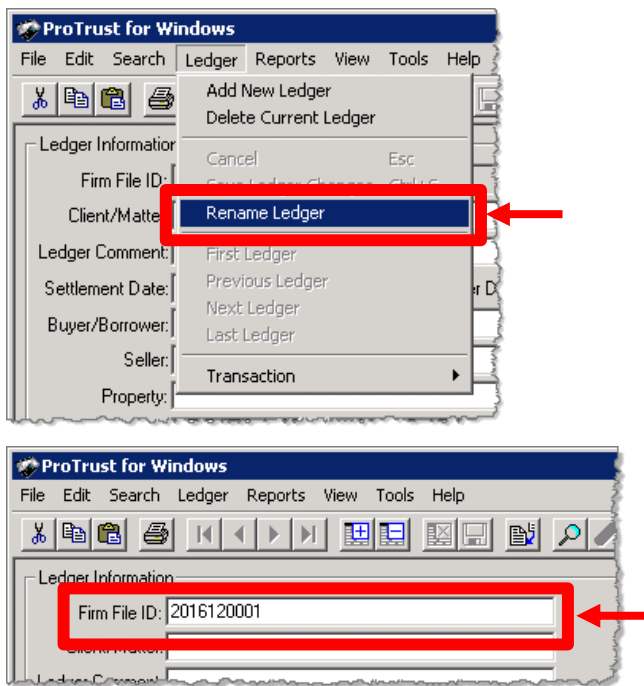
ProTrust for Windows
File Edit Search Ledger Reports View Tools Help
Ledger Information
Firm File ID:
Client/Matte
Ledger Comment:
Settlement Date:
Buyer/Borrower:
Seller:
Property:
Add New Ledger
Delete Current Ledger
Cancel Esc
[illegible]
Rename Ledger
First Ledger
Previous Ledger
Next Ledger
Last Ledger
Transaction
er D

ProTrust for Windows
File Edit Search Ledger Reports View Tools Help
Ledger Information
Firm File ID: 2016120001
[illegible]
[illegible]